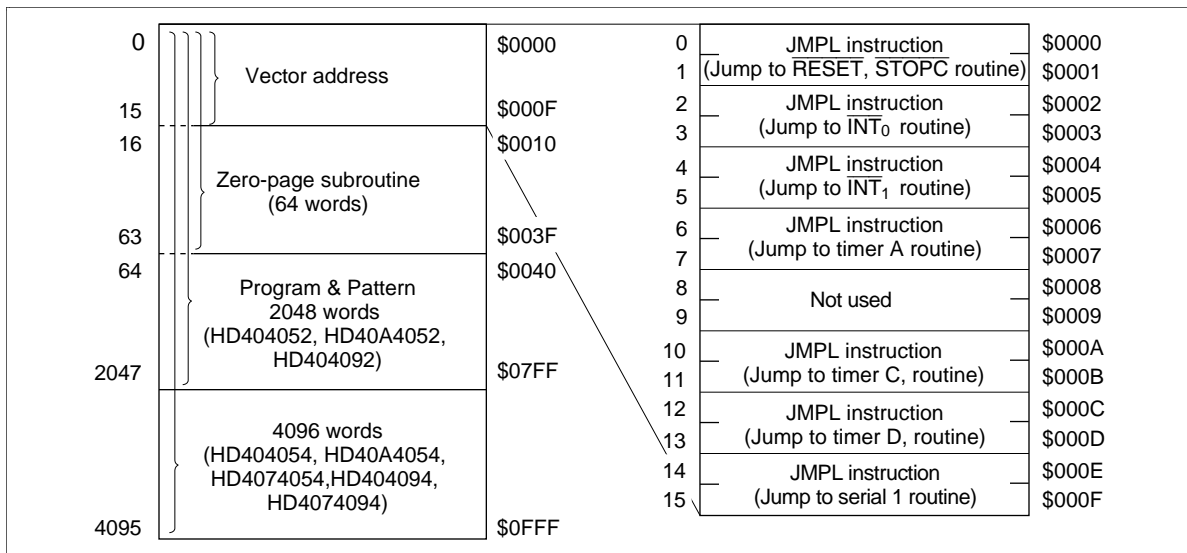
0
15
16
63
64
2047
4095

Vector address

Zero-page subroutine (64 words)

Program & Pattern 2048 words (HD404052, HD40A4052, HD404092)

4096 words (HD404054, HD40A4054, HD4074054,HD404094, HD4074094)

\$0000
\$000F
\$0010
\$003F
\$0040
\$07FF
\$0FFF

0 JMPL instruction (Jump to $\overline{RESET}$, $\overline{STOPC}$ routine) \$0000
1 \$0001
2 JMPL instruction (Jump to $\overline{INT}_0$ routine) \$0002
3 \$0003
4 JMPL instruction (Jump to $\overline{INT}_1$ routine) \$0004
5 \$0005
6 JMPL instruction (Jump to timer A routine) \$0006
7 \$0007
8 Not used \$0008
9 \$0009
10 JMPL instruction (Jump to timer C, routine) \$000A
11 \$000B
12 JMPL instruction (Jump to timer D, routine) \$000C
13 \$000D
14 JMPL instruction (Jump to serial 1 routine) \$000E
15 \$000F